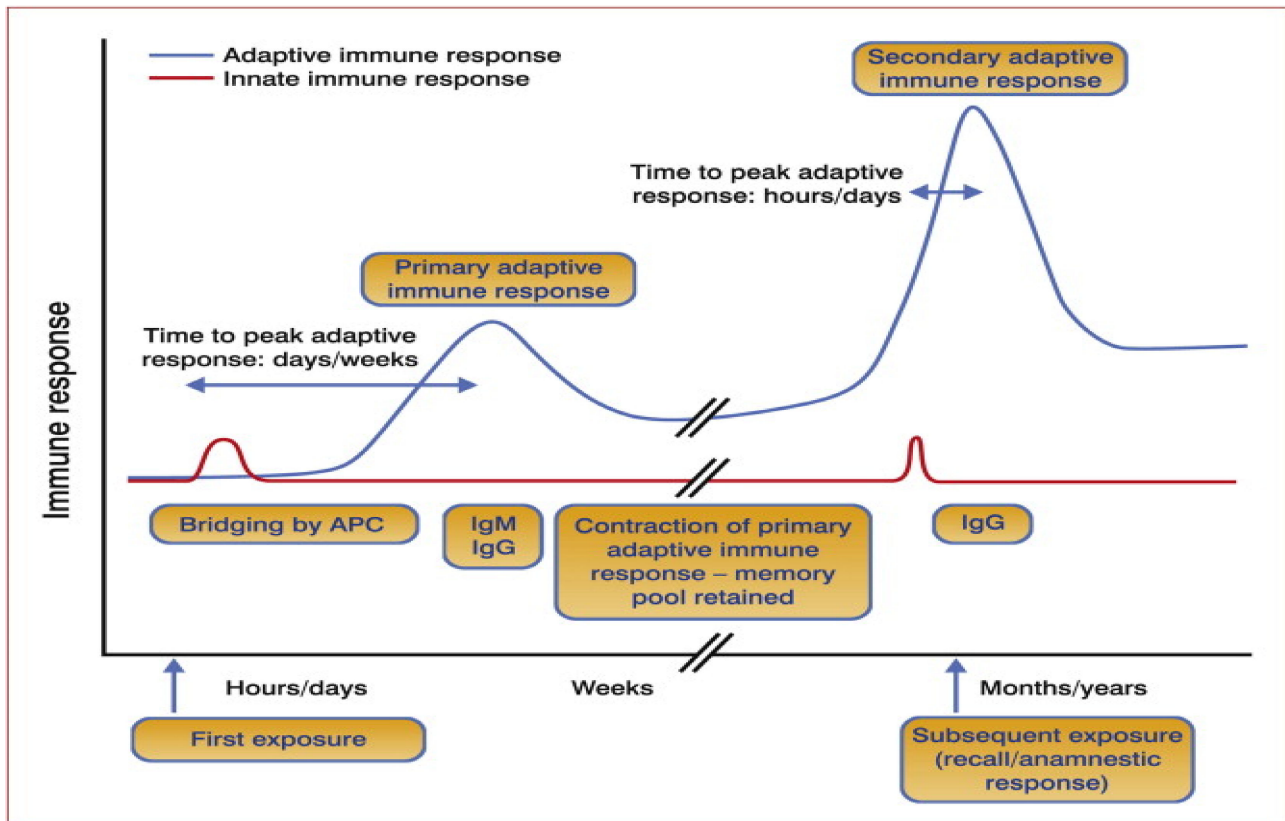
Adaptive immune response
Innate immune response

Secondary adaptive immune response

Time to peak adaptive response: hours/days

Primary adaptive immune response

Time to peak adaptive response: days/weeks

Immune response

Bridging by APC

IgM
IgG

Contraction of primary adaptive immune response – memory pool retained

IgG

Hours/days

Weeks

Months/years

First exposure

Subsequent exposure (recall/anamnestic response)